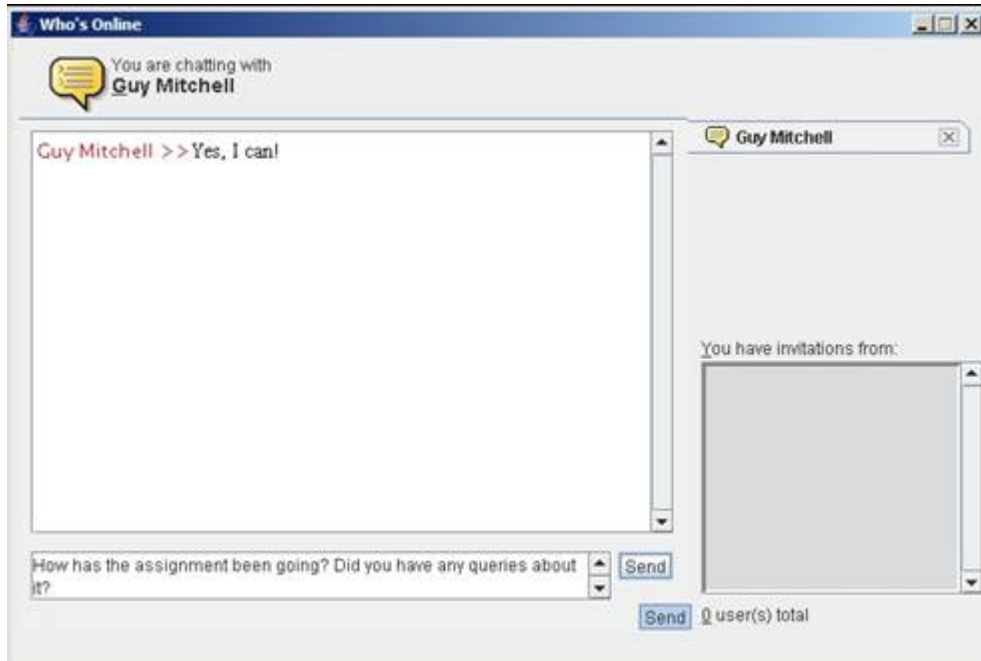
Who's Online

You are chatting with
Guy Mitchell

Guy Mitchell >> Yes, I can!

Guy Mitchell

You have invitations from:

How has the assignment been going? Did you have any queries about it?

Send

Send

0 user(s) total